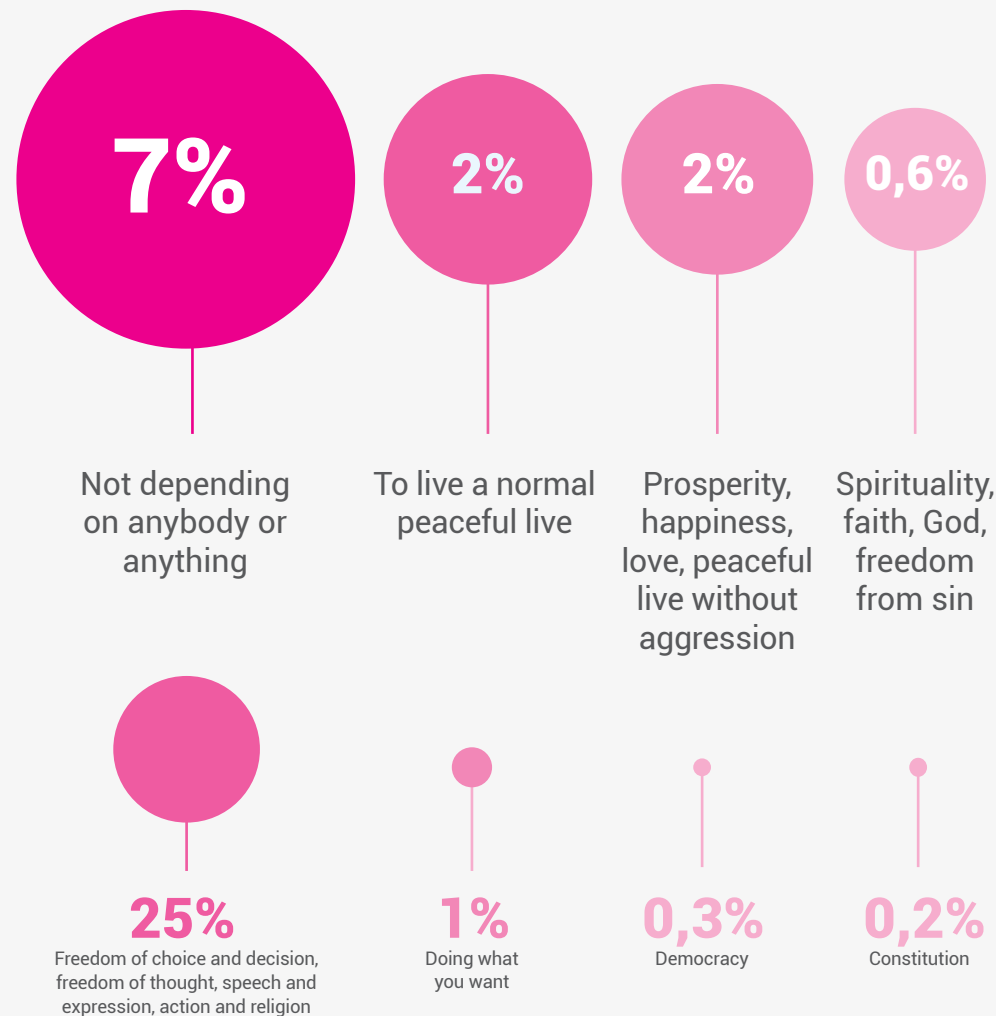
7%

Not depending on anybody or anything

2%

To live a normal peaceful live

2%

Prosperity, happiness, love, peaceful live without aggression

0,6%

Spirituality, faith, God, freedom from sin

25%

Freedom of choice and decision, freedom of thought, speech and expression, action and religion

1%

Doing what you want

0,3%

Democracy

0,2%

Constitution